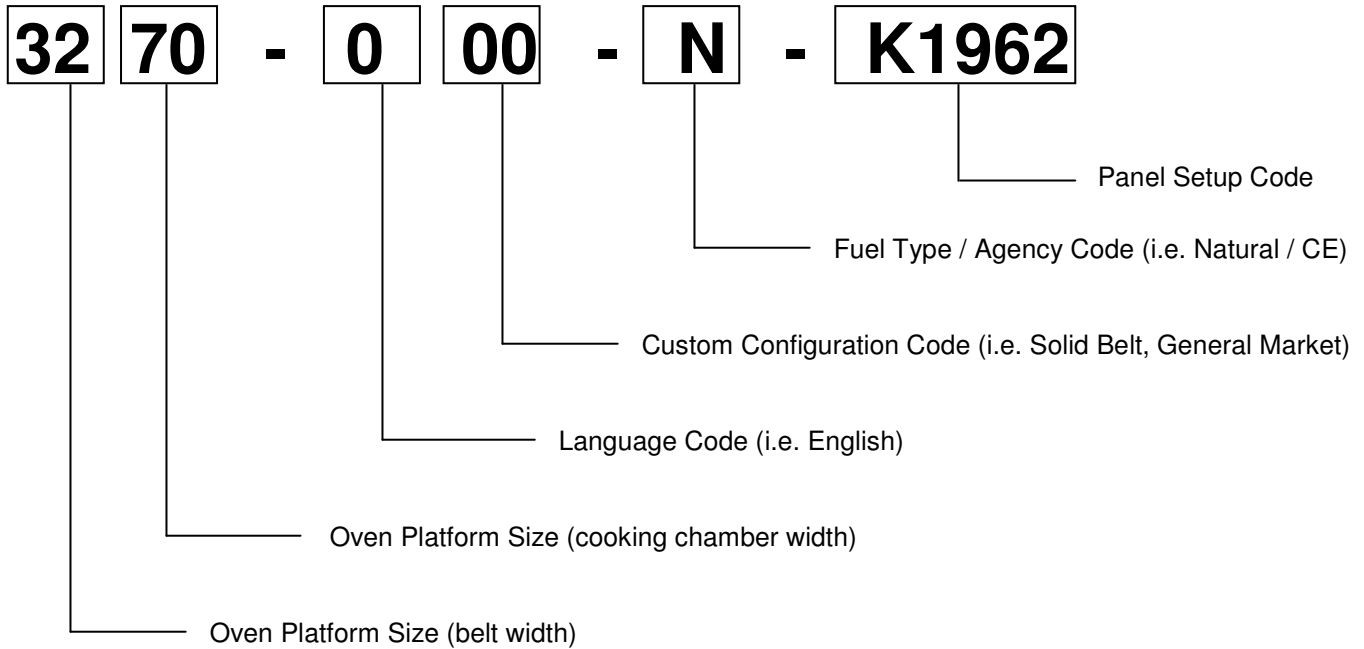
32 70 - 0 00 - N - K1962

Panel Setup Code

Fuel Type / Agency Code (i.e. Natural / CE)

Custom Configuration Code (i.e. Solid Belt, General Market)

Language Code (i.e. English)

Oven Platform Size (cooking chamber width)

Oven Platform Size (belt width)